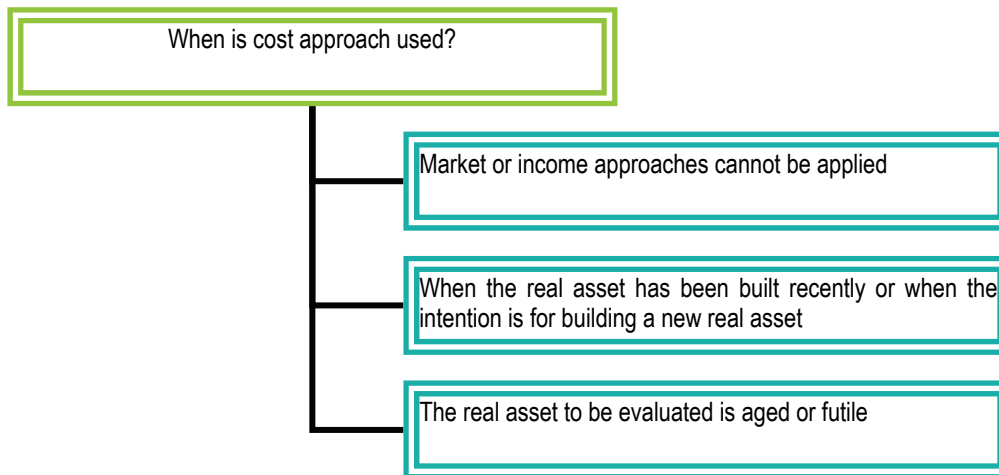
When is cost approach used?

Market or income approaches cannot be applied

When the real asset has been built recently or when the intention is for building a new real asset

The real asset to be evaluated is aged or futile